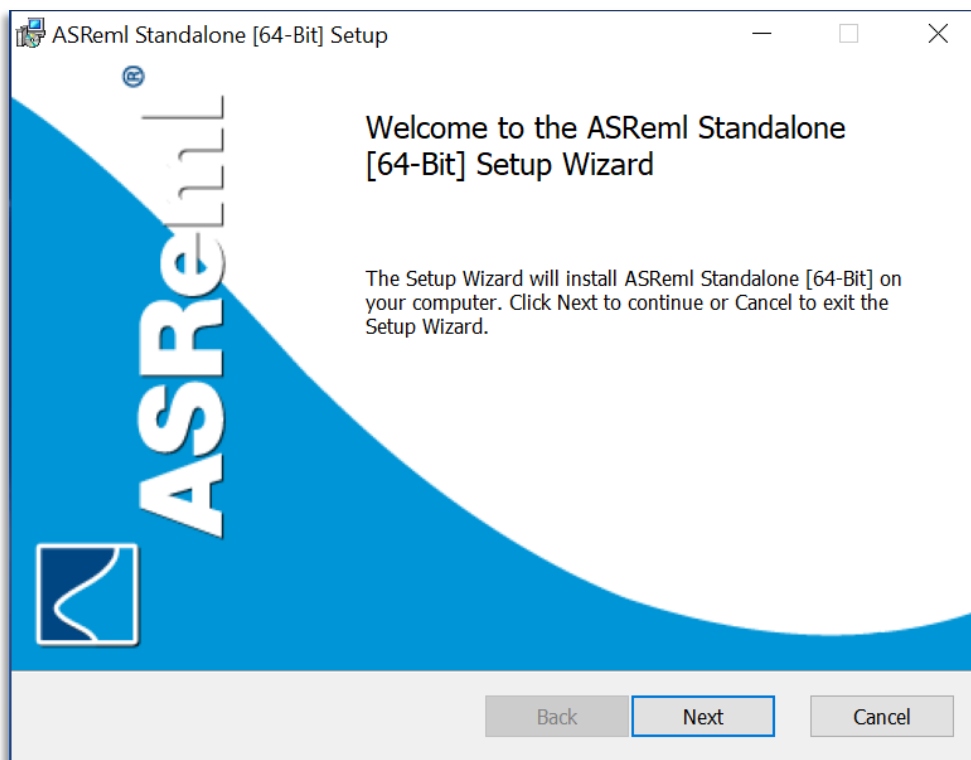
ASReml Standalone [64-Bit] Setup

ASReml®

Welcome to the ASReml Standalone [64-Bit] Setup Wizard

The Setup Wizard will install ASReml Standalone [64-Bit] on your computer. Click Next to continue or Cancel to exit the Setup Wizard.

Back Next Cancel